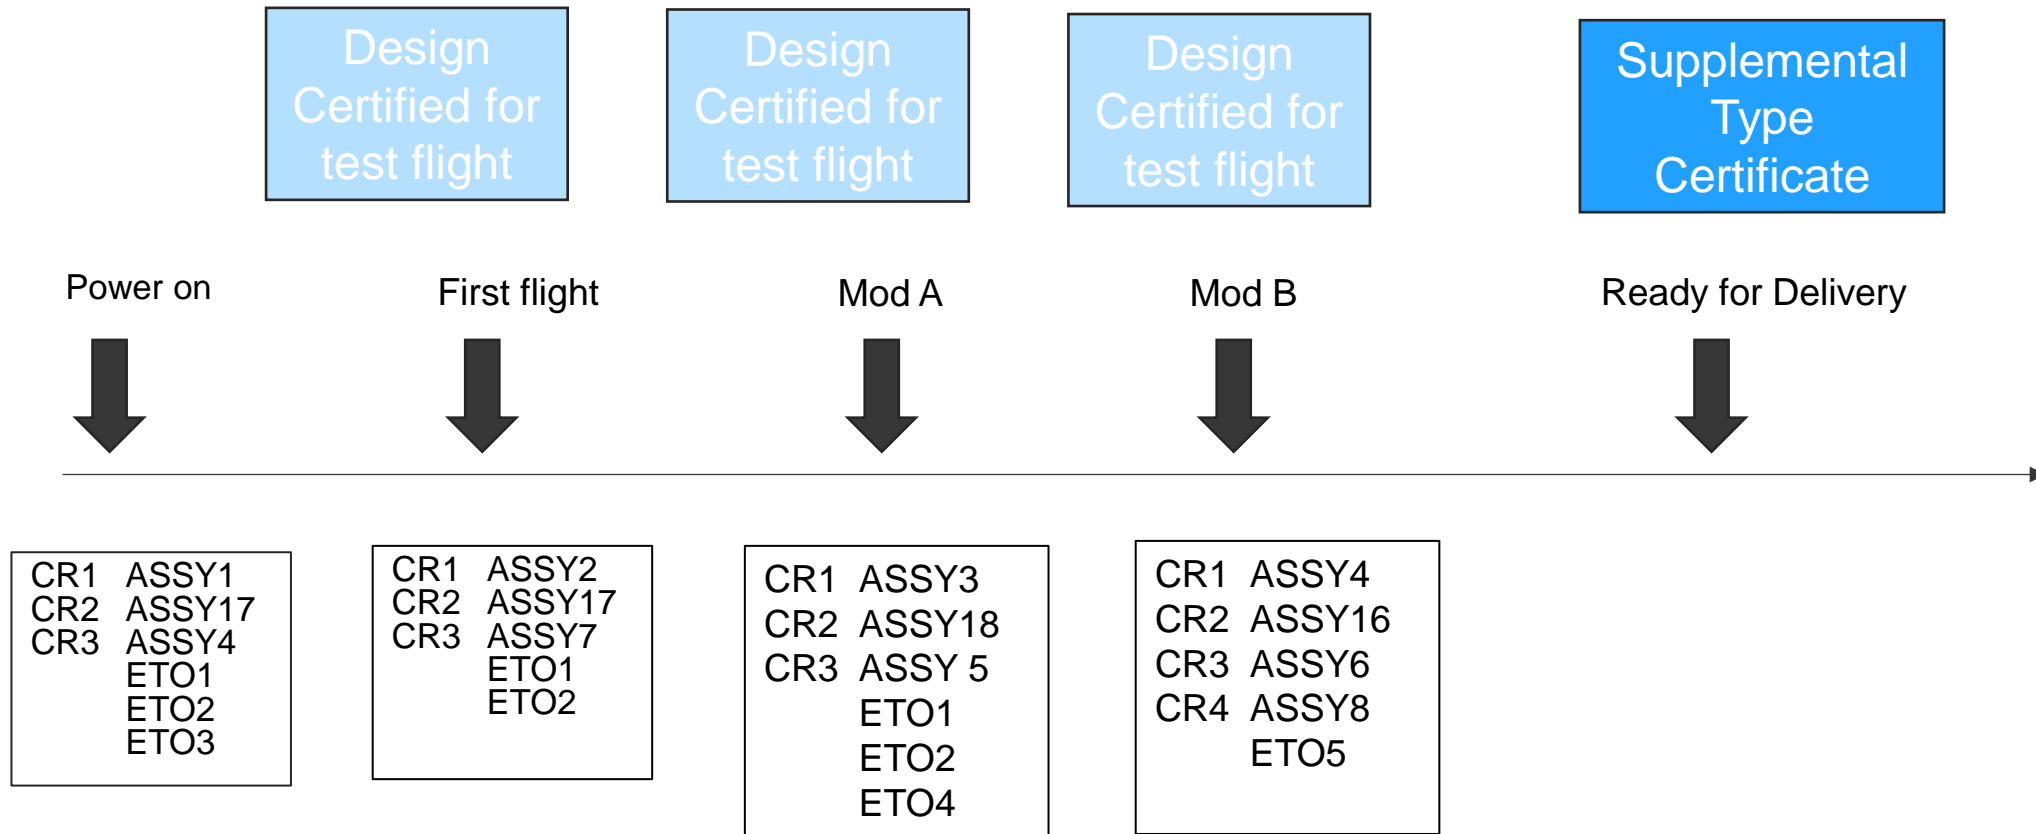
Design Certified for test flight

Design Certified for test flight

Design Certified for test flight

Supplemental Type Certificate

Power on

First flight

Mod A

Mod B

Ready for Delivery

CR1 ASSY1
CR2 ASSY17
CR3 ASSY4
ETO1
ETO2
ETO3

CR1 ASSY2
CR2 ASSY17
CR3 ASSY7
ETO1
ETO2

CR1 ASSY3
CR2 ASSY18
CR3 ASSY 5
ETO1
ETO2
ETO4

CR1 ASSY4
CR2 ASSY16
CR3 ASSY6
CR4 ASSY8
ETO5